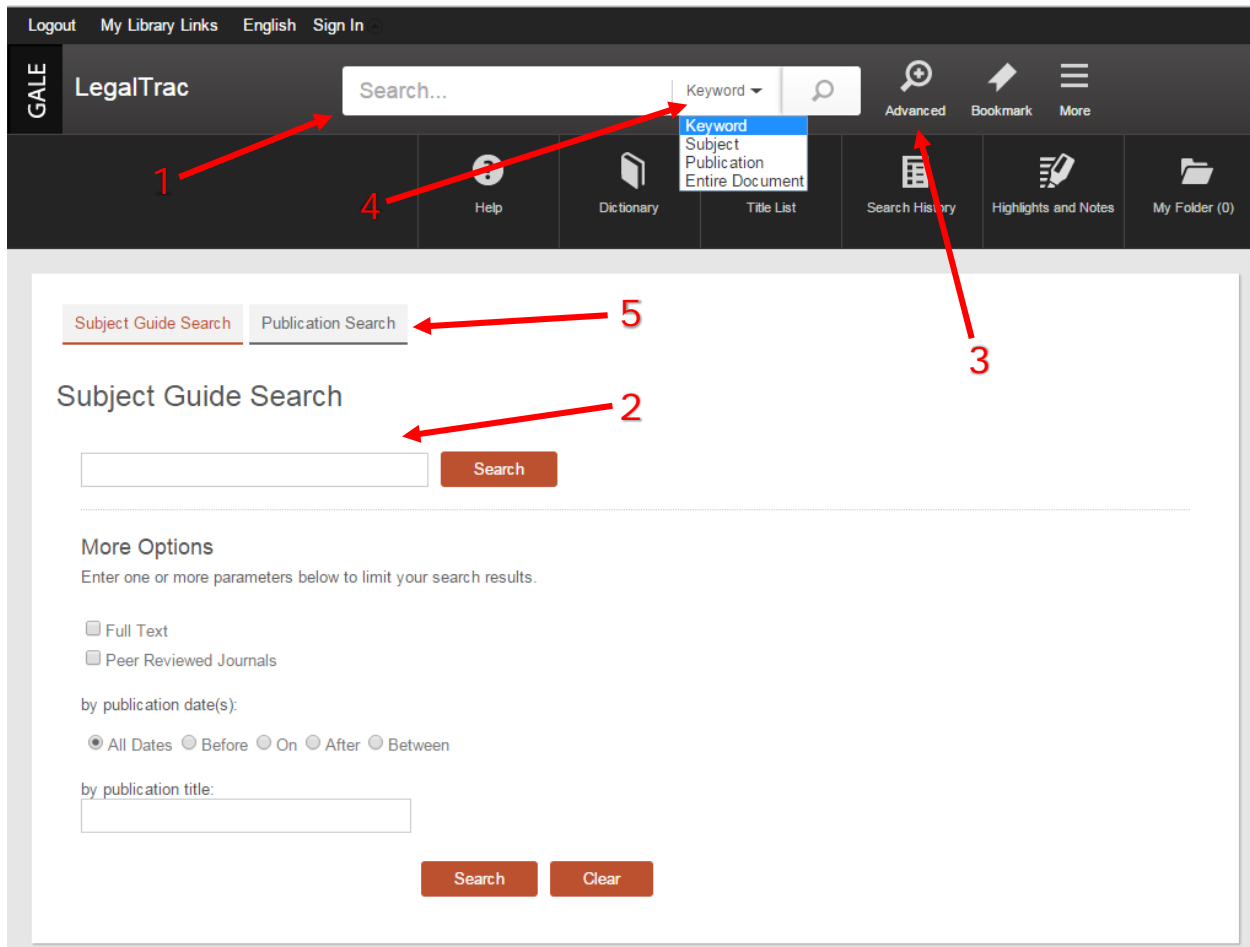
Logout My Library Links English Sign In

GALE LegalTrac

Search...

Keyword

Keyword
Subject
Publication
Entire Document

Advanced Bookmark More

1

4

Help Dictionary Title List Search History Highlights and Notes My Folder (0)

Subject Guide Search Publication Search

5

3

Subject Guide Search

2

Search

More Options

Enter one or more parameters below to limit your search results.

Full Text

Peer Reviewed Journals

by publication date(s):

All Dates Before On After Between

by publication title:

Search Clear